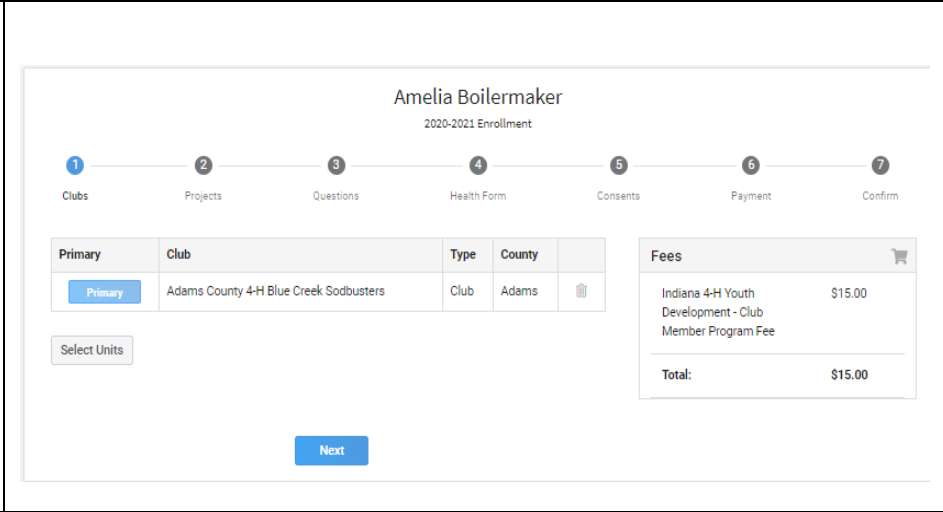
Amelia Boilermaker

2020-2021 Enrollment

1 Clubs
2 Projects
3 Questions
4 Health Form
5 Consents
6 Payment
7 Confirm

| Primary | Club | Type | County | |
|---|---|---|---|---|
| Primary | Adams County 4-H Blue Creek Sodbusters | Club | Adams | |

Select Units

Fees

| | |
|---|---|
| Indiana 4-H Youth Development - Club Member Program Fee | $15.00 |
| **Total:** | **$15.00** |

Next